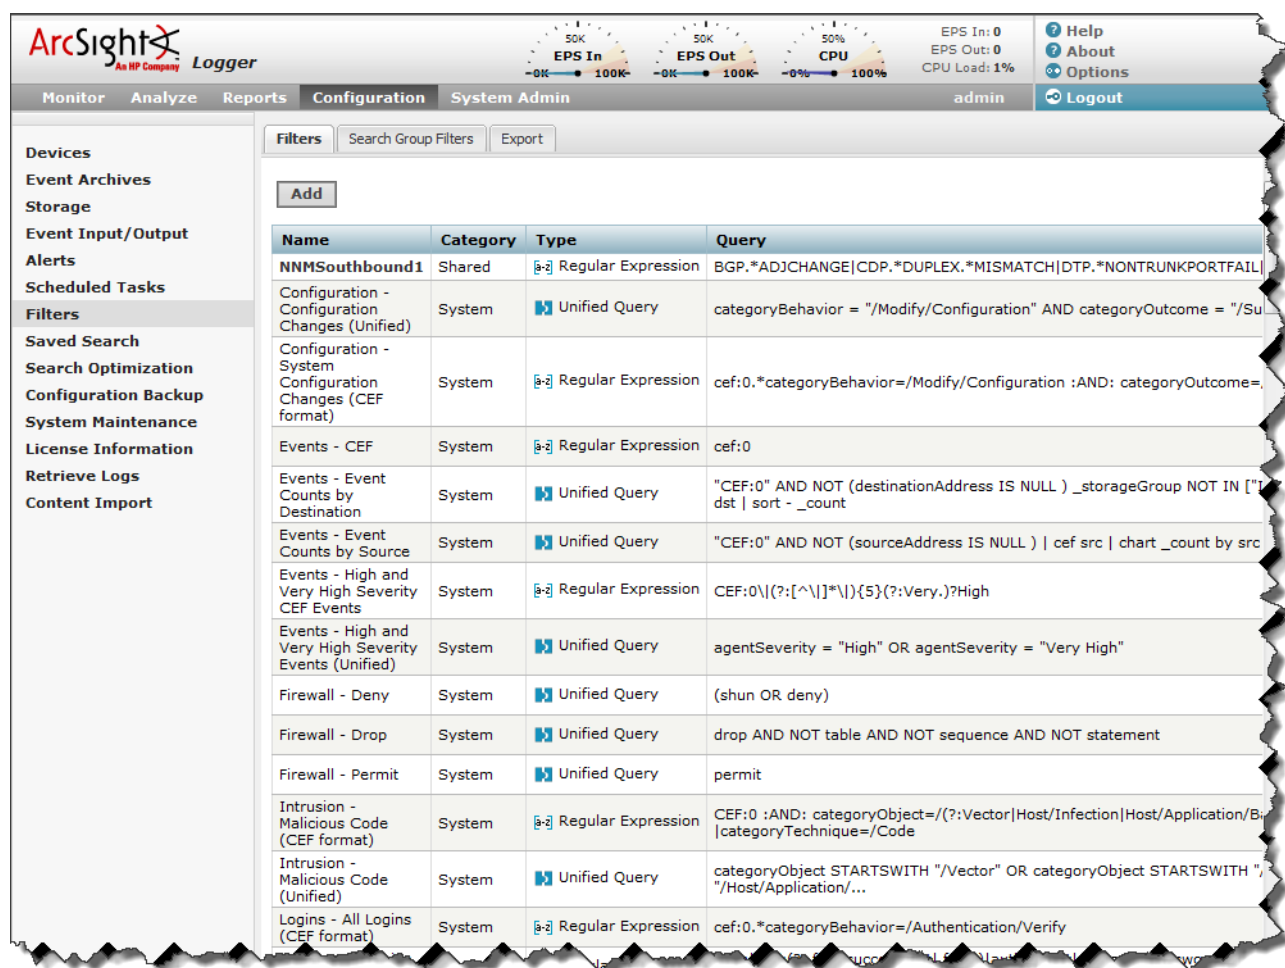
ArcSight
An HP Company
Logger

50K
EPS In
0K 100K

50K
EPS Out
0K 100K

50%
CPU
0% 100%

EPS In: 0
EPS Out: 0
CPU Load: 1%

Help
About
Options

Monitor Analyze Reports Configuration System Admin admin Logout

Devices
Event Archives
Storage
Event Input/Output
Alerts
Scheduled Tasks
Filters
Saved Search
Search Optimization
Configuration Backup
System Maintenance
License Information
Retrieve Logs
Content Import

Filters | Search Group Filters | Export

Add

| Name | Category | Type | Query |
|---|---|---|---|
| NNMSouthbound1 | Shared | Regular Expression | BGP.*ADJCHANGE\|CDP.*DUPLEX.*MISMATCH\|DTP.*NONTRUNKPORTFAIL\| |
| Configuration - Configuration Changes (Unified) | System | Unified Query | categoryBehavior = "/Modify/Configuration" AND categoryOutcome = "/Su |
| Configuration - System Configuration Changes (CEF format) | System | Regular Expression | cef:0.*categoryBehavior=/Modify/Configuration :AND: categoryOutcome=. |
| Events - CEF | System | Regular Expression | cef:0 |
| Events - Event Counts by Destination | System | Unified Query | "CEF:0" AND NOT (destinationAddress IS NULL ) _storageGroup NOT IN ["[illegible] dst \| sort - _count |
| Events - Event Counts by Source | System | Unified Query | "CEF:0" AND NOT (sourceAddress IS NULL ) \| cef src \| chart _count by src |
| Events - High and Very High Severity CEF Events | System | Regular Expression | CEF:0\|(?:[^\|]*\|){5}(?:Very.)?High |
| Events - High and Very High Severity Events (Unified) | System | Unified Query | agentSeverity = "High" OR agentSeverity = "Very High" |
| Firewall - Deny | System | Unified Query | (shun OR deny) |
| Firewall - Drop | System | Unified Query | drop AND NOT table AND NOT sequence AND NOT statement |
| Firewall - Permit | System | Unified Query | permit |
| Intrusion - Malicious Code (CEF format) | System | Regular Expression | CEF:0 :AND: categoryObject=/(?:Vector\|Host/Infection\|Host/Application/B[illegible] \|categoryTechnique=/Code |
| Intrusion - Malicious Code (Unified) | System | Unified Query | categoryObject STARTSWITH "/Vector" OR categoryObject STARTSWITH "/ "/Host/Application/... |
| Logins - All Logins (CEF format) | System | Regular Expression | cef:0.*categoryBehavior=/Authentication/Verify |